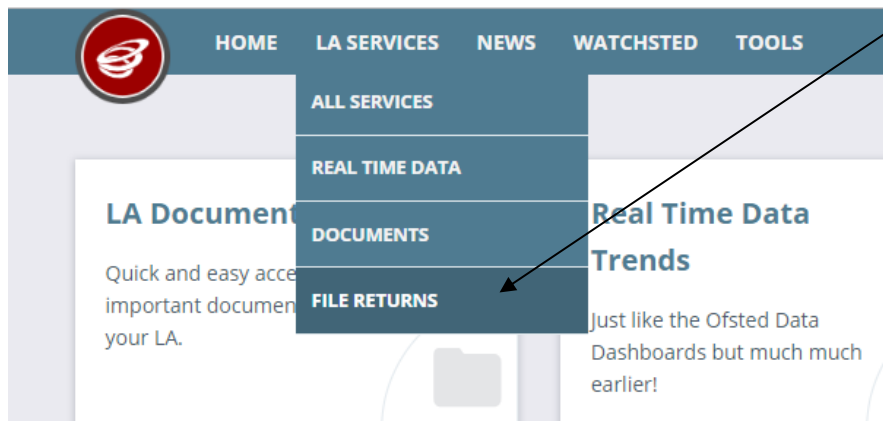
HOME LA SERVICES NEWS WATCHSTED TOOLS

ALL SERVICES

REAL TIME DATA

DOCUMENTS

FILE RETURNS

LA Document

Quick and easy acce important documen your LA.

Real Time Data Trends

Just like the Ofsted Data Dashboards but much much earlier!